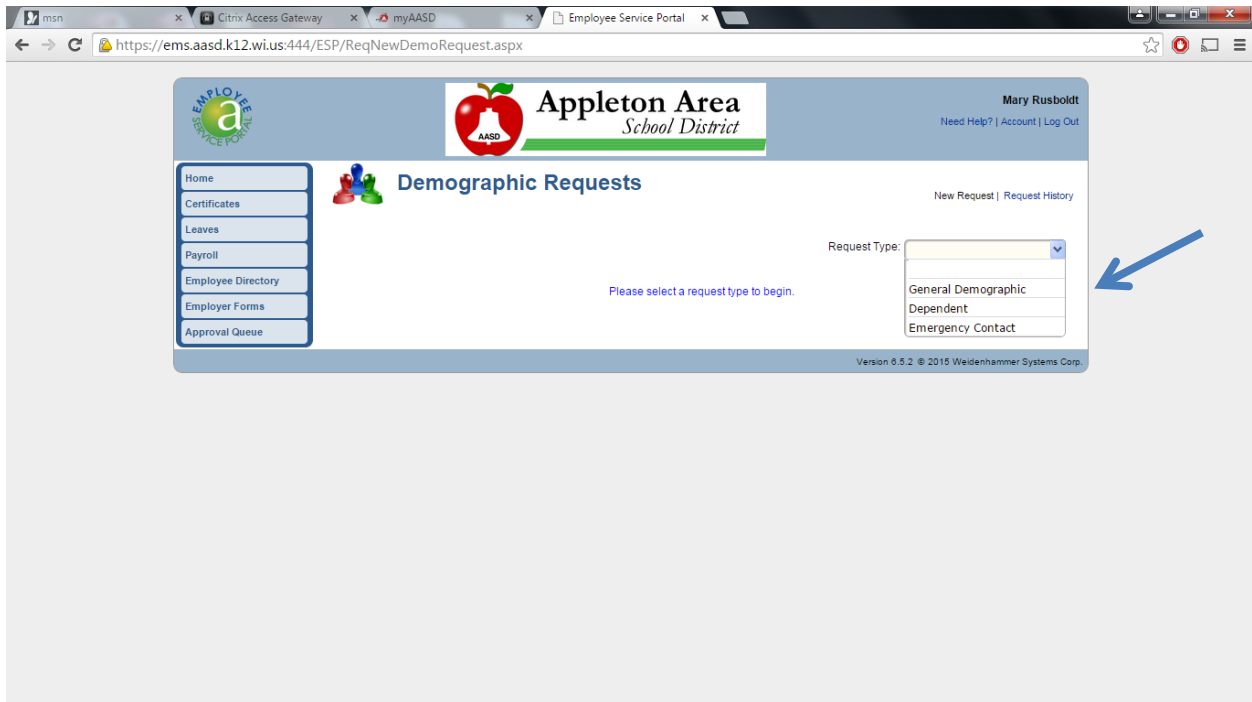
msn
Citrix Access Gateway
myAASD
Employee Service Portal

https://ems.aasd.k12.wi.us:444/ESP/ReqNewDemoRequest.aspx

EMPLOYEE SERVICE PORTAL a

AASD Appleton Area School District

Mary Rusboldt
Need Help? | Account | Log Out

Home
Certificates
Leaves
Payroll
Employee Directory
Employer Forms
Approval Queue

Demographic Requests

New Request | Request History

Request Type:

General Demographic
Dependent
Emergency Contact

Please select a request type to begin.

Version 6.5.2 © 2015 Weidenhammer Systems Corp.